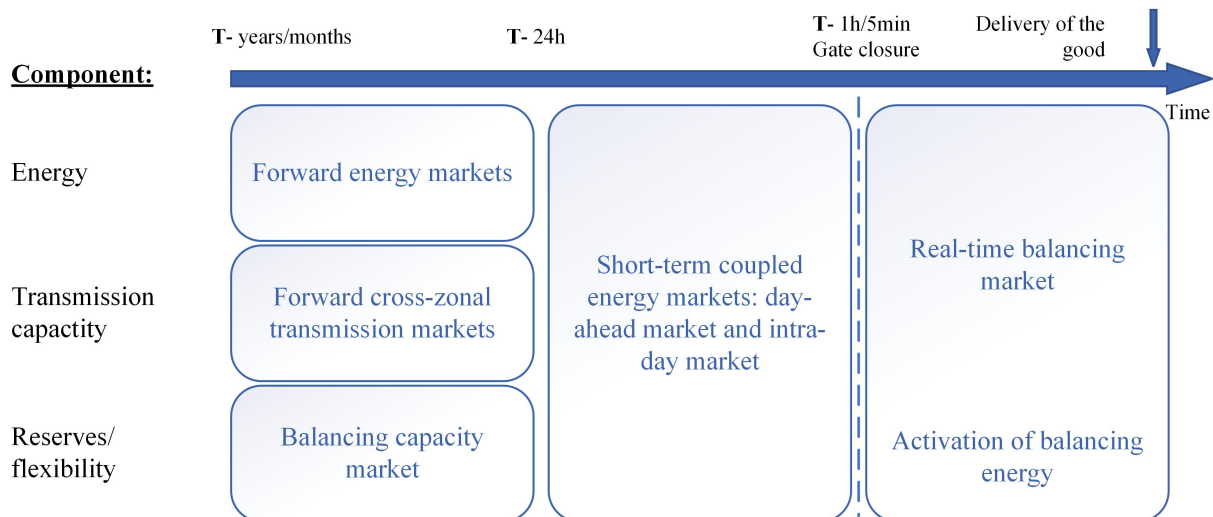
T- years/months

T- 24h

T- 1h/5min
Gate closure

Delivery of the good

Component:

Time

Energy

Transmission capactity

Reserves/ flexibility

Forward energy markets

Forward cross-zonal transmission markets

Balancing capacity market

Short-term coupled energy markets: day-ahead market and intra-day market

Real-time balancing market

Activation of balancing energy